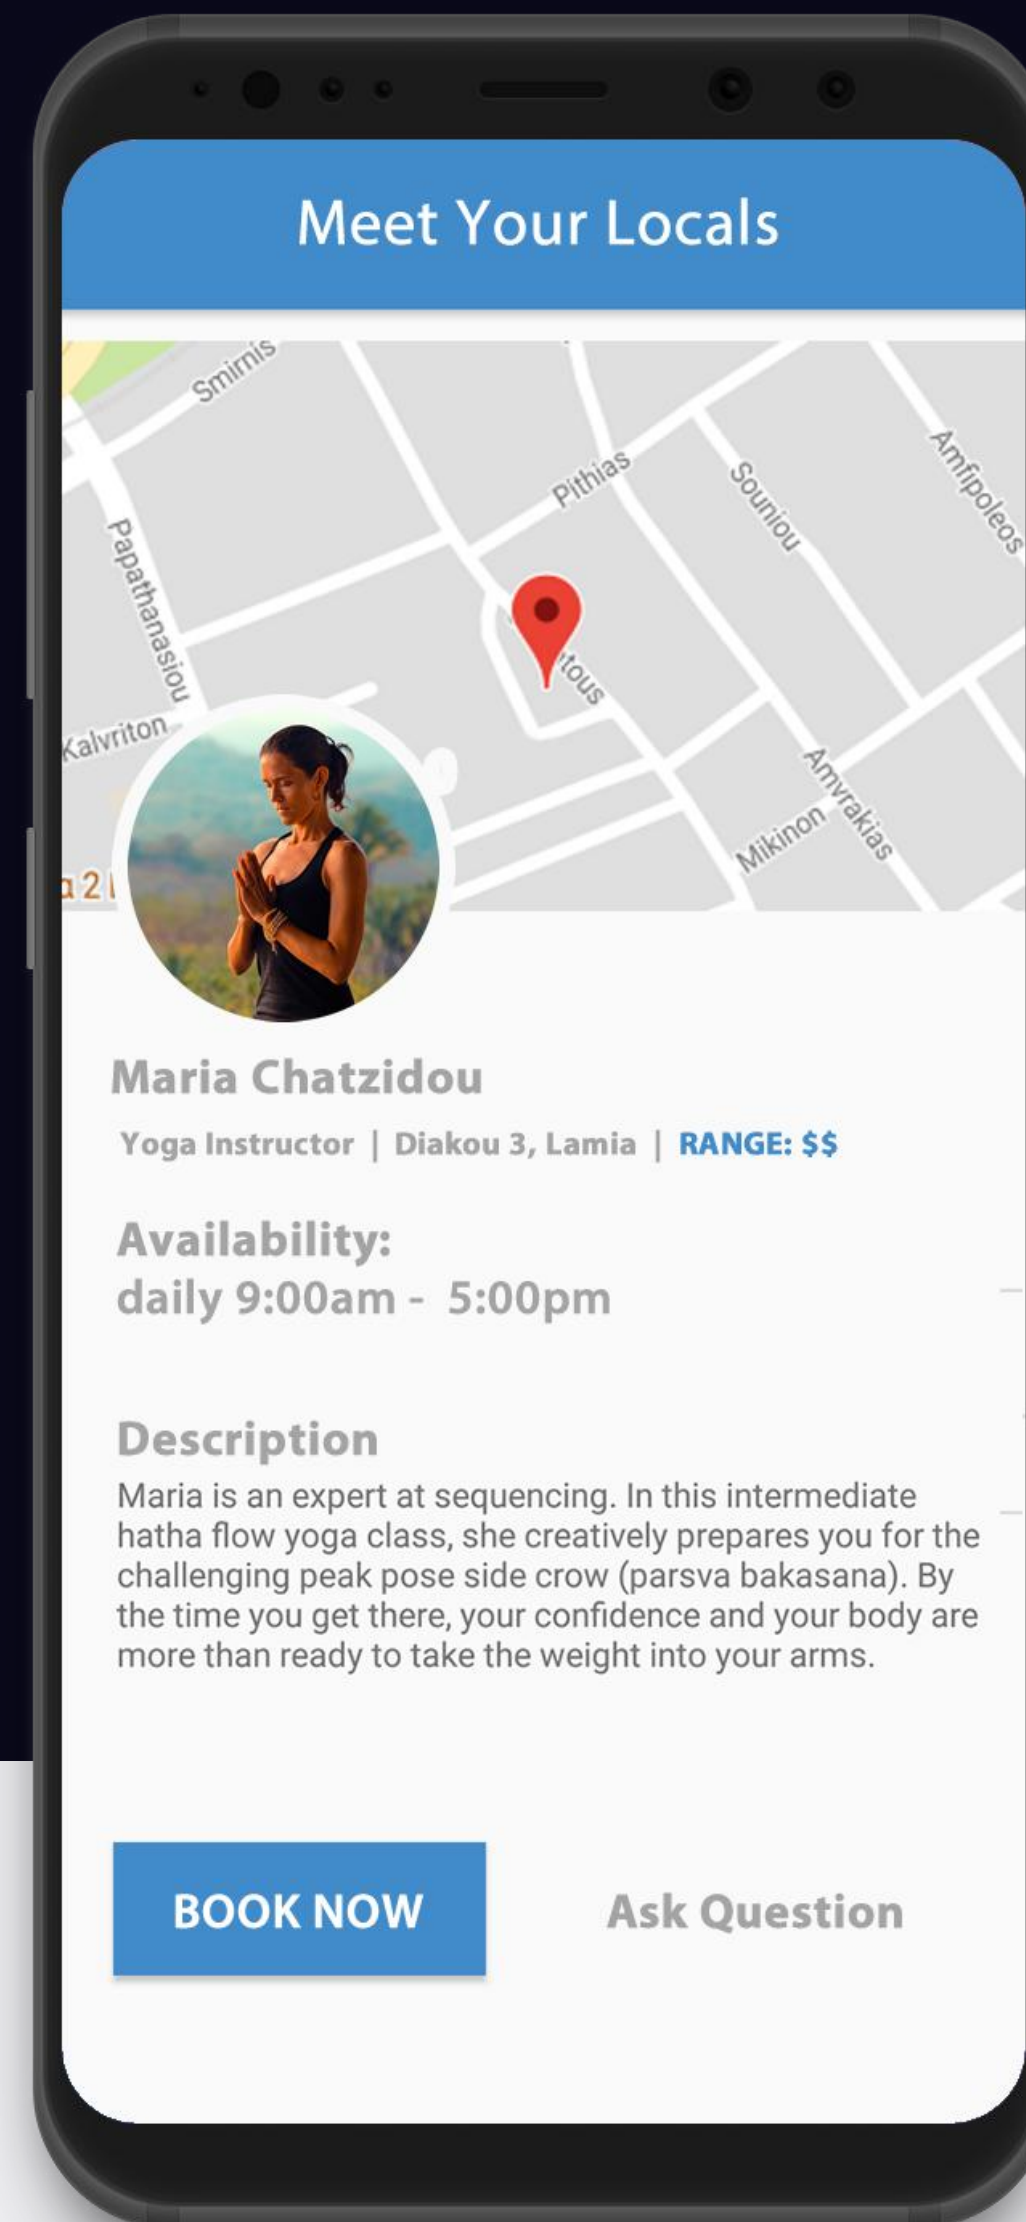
Meet Your Locals

Smirnis
Pithias
Souniou
Amfipoleos
Papathanasiou
tous
Kalvriton
Amvrakias
Mikinon
a2

Maria Chatzidou

Yoga Instructor | Diakou 3, Lamia | RANGE: $$

Availability:
daily 9:00am - 5:00pm

Description
Maria is an expert at sequencing. In this intermediate hatha flow yoga class, she creatively prepares you for the challenging peak pose side crow (parsva bakasana). By the time you get there, your confidence and your body are more than ready to take the weight into your arms.

BOOK NOW
Ask Question